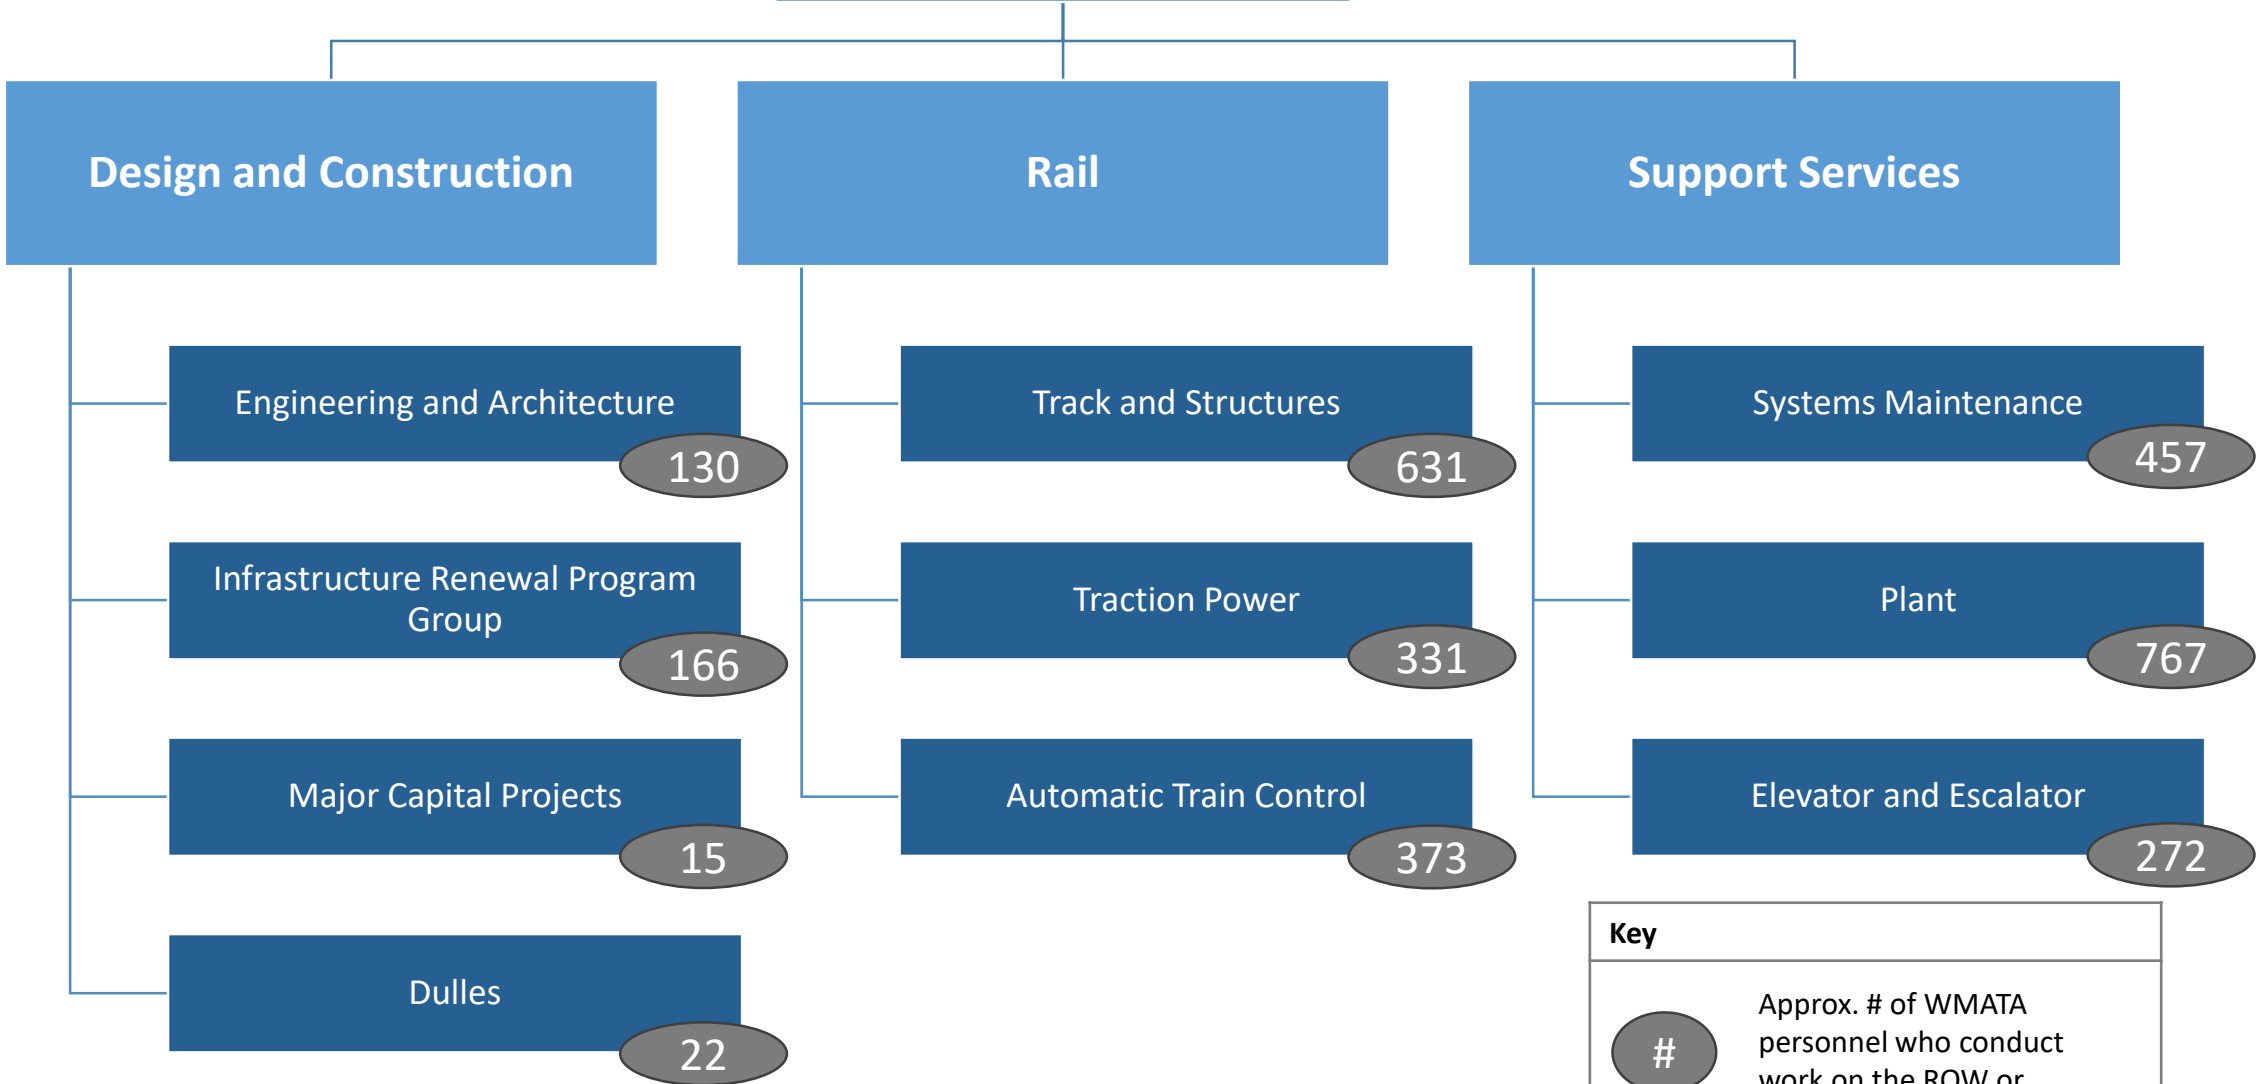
Design and Construction

Rail

Support Services

Engineering and Architecture
130

Infrastructure Renewal Program Group
166

Major Capital Projects
15

Dulles
22

Track and Structures
631

Traction Power
331

Automatic Train Control
373

Systems Maintenance
457

Plant
767

Elevator and Escalator
272

Key

#

Approx. # of WMATA personnel who conduct work on the ROW or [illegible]